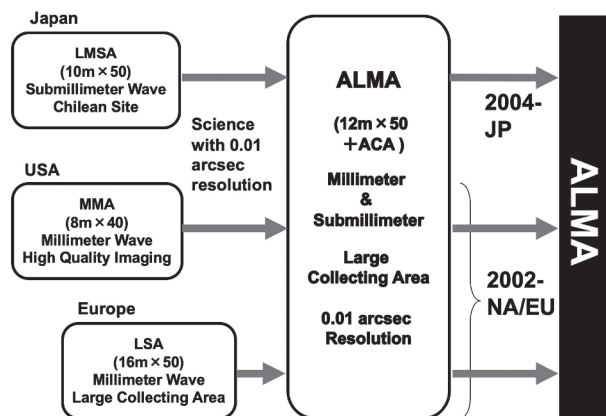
Japan

LMSA
(10m × 50)
Submillimeter Wave
Chilean Site

Science with 0.01 arcsec resolution

USA

MMA
(8m × 40)
Millimeter Wave
High Quality Imaging

Europe

LSA
(16m × 50)
Millimeter Wave
Large Collecting Area

ALMA

(12m × 50 +ACA)

Millimeter & Submillimeter

Large Collecting Area

0.01 arcsec Resolution

2004-
JP

2002-
NA/EU

ALMA